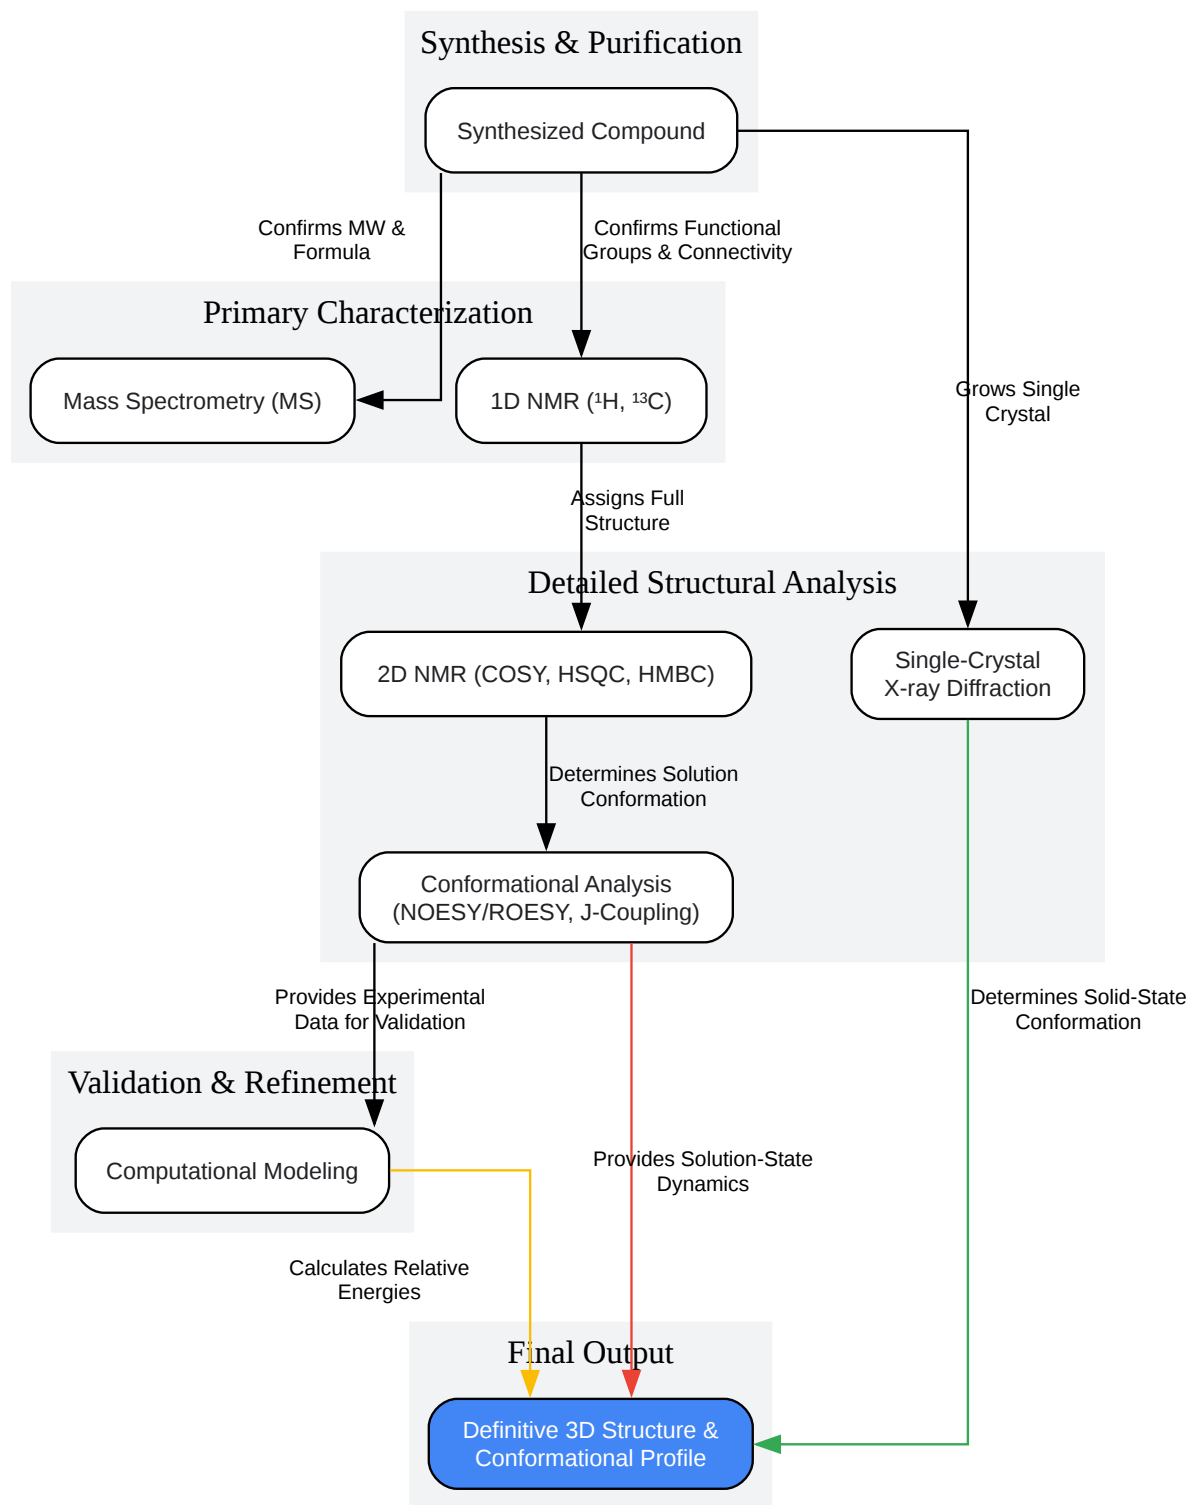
Synthesis & Purification

Synthesized Compound

Confirms MW & Formula

Confirms Functional Groups & Connectivity

Primary Characterization

Mass Spectrometry (MS)

1D NMR ($^1$H, $^{13}$C)

Grows Single Crystal

Assigns Full Structure

Detailed Structural Analysis

2D NMR (COSY, HSQC, HMBC)

Single-Crystal X-ray Diffraction

Determines Solution Conformation

Conformational Analysis (NOESY/ROESY, J-Coupling)

Provides Experimental Data for Validation

Determines Solid-State Conformation

Validation & Refinement

Computational Modeling

Provides Solution-State Dynamics

Calculates Relative Energies

Final Output

Definitive 3D Structure & Conformational Profile